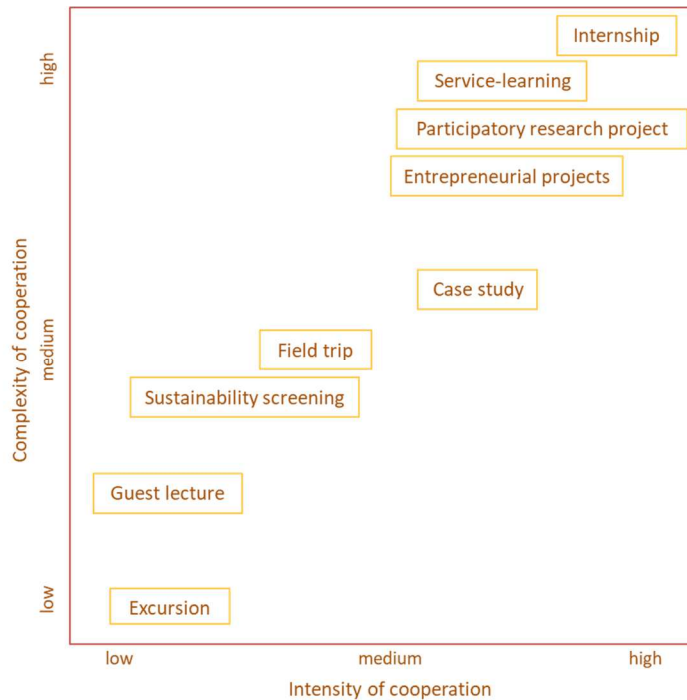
Internship
Service-learning
Participatory research project
Entrepreneurial projects
Case study
Field trip
Sustainability screening
Guest lecture
Excursion

high
medium
low
Complexity of cooperation

low
medium
high
Intensity of cooperation